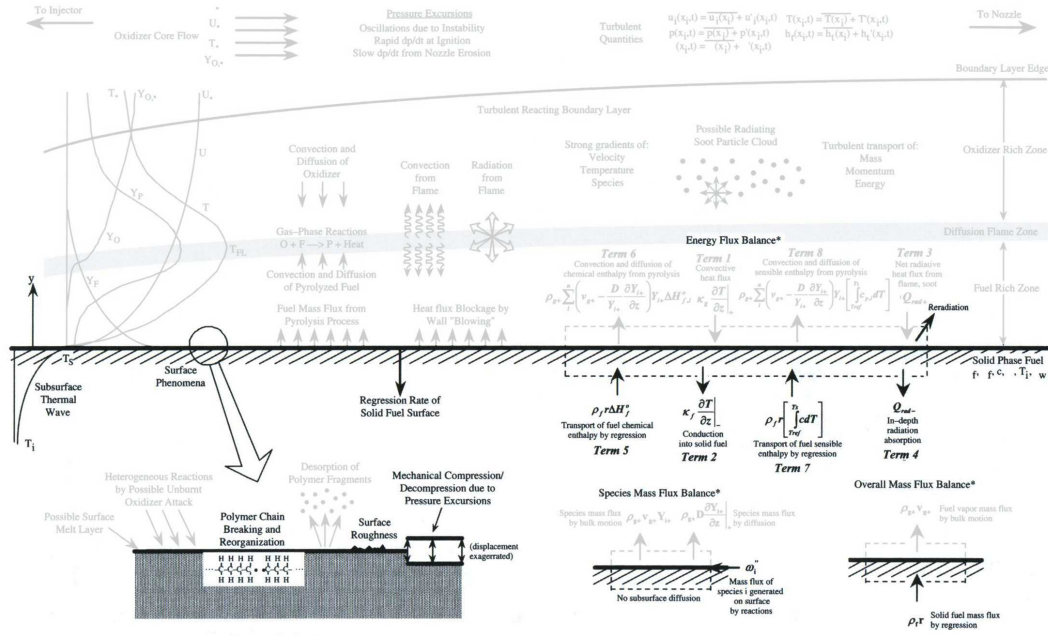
To Injector

Oxidizer Core Flow

U
T
$Y_{O}$

Pressure Excursions
Oscillations due to Instability
Rapid dp/dt at Ignition
Slow dp/dt from Nozzle Erosion

Turbulent Quantities

$u_i(x_i,t) = \overline{u_i(x_i)} + u'_i(x_i,t)$
$p(x_i,t) = \overline{p(x_i)} + p'(x_i,t)$
$(x_i,t) = \overline{(x_i)} + '(x_i,t)$

$T(x_i,t) = \overline{T(x_i)} + T'(x_i,t)$
$h_i(x_i,t) = \overline{h_i(x_i)} + h_i'(x_i,t)$

To Nozzle

Boundary Layer Edge

T
$Y_{O}$
U

Turbulent Reacting Boundary Layer

U

Convection and Diffusion of Oxidizer

Convection from Flame

Radiation from Flame

Strong gradients of:
Velocity
Temperature
Species

Possible Radiating Soot Particle Cloud

Turbulent transport of:
Mass
Momentum
Energy

Oxidizer Rich Zone

$Y_P$

T

$Y_O$

Gas-Phase Reactions
O + F ---> P + Heat

$T_{FL}$

Diffusion Flame Zone

Convection and Diffusion of Pyrolyzed Fuel

$Y_F$

y

Fuel Mass Flux from Pyrolysis Process

Heat flux Blockage by Wall "Blowing"

Energy Flux Balance*

Term 6
Convection and diffusion of chemical enthalpy from pyrolysis

$\rho_{g+}\sum_i^n\left(v_{g+} - \frac{D}{Y_{i+}}\frac{\partial Y_{i+}}{\partial z}\right)Y_{i+}\Delta H^o_{f,i}$

Term 1
Convective heat flux

$\kappa_g \frac{\partial T}{\partial z}\Big|_+$

Term 8
Convection and diffusion of sensible enthalpy from pyrolysis

$\rho_{g+}\sum_i^n\left(v_{g+} - \frac{D}{Y_{i+}}\frac{\partial Y_{i+}}{\partial z}\right)Y_{i+}\left[\int_{T_{ref}}^{T_S} c_{p,i} dT\right]$

Term 3
Net radiative heat flux from flame, soot

$\dot{Q}_{rad+}$

Reradiation

Fuel Rich Zone

$T_S$

Surface Phenomena

Solid Phase Fuel
f, f, c, , $T_i$, w

Subsurface Thermal Wave

Regression Rate of Solid Fuel Surface

$\rho_f r \Delta H^o_f$
Transport of fuel chemical enthalpy by regression
Term 5

$\kappa_f \frac{\partial T}{\partial z}\Big|_-$
Conduction into solid fuel
Term 2

$\rho_f r\left[\int_{T_{ref}}^{T_S} c dT\right]$
Transport of fuel sensible enthalpy by regression
Term 7

$\dot{Q}_{rad-}$
In-depth radiation absorption
Term 4

$T_i$

Possible Surface Melt Layer

Heterogenous Reactions by Possible Unburnt Oxidizer Attack

Polymer Chain Breaking and Reorganization

Desorption of Polymer Fragments

Surface Roughness

Mechanical Compression/ Decompression due to Pressure Excursions

(displacement exagerated)

Species Mass Flux Balance*

Species mass flux by bulk motion
$\rho_{g+} v_{g+} Y_{i+}$
$\rho_{g+} D\frac{\partial Y_{i}}{\partial z}\Big|_+$
Species mass flux by diffusion

$\omega_i''$
Mass flux of species i generated on surface by reactions

No subsurface diffusion

Overall Mass Flux Balance*

$\rho_{g+} v_{g+}$
Fuel vapor mass flux by bulk motion

$\rho_f r$
Solid fuel mass flux by regression